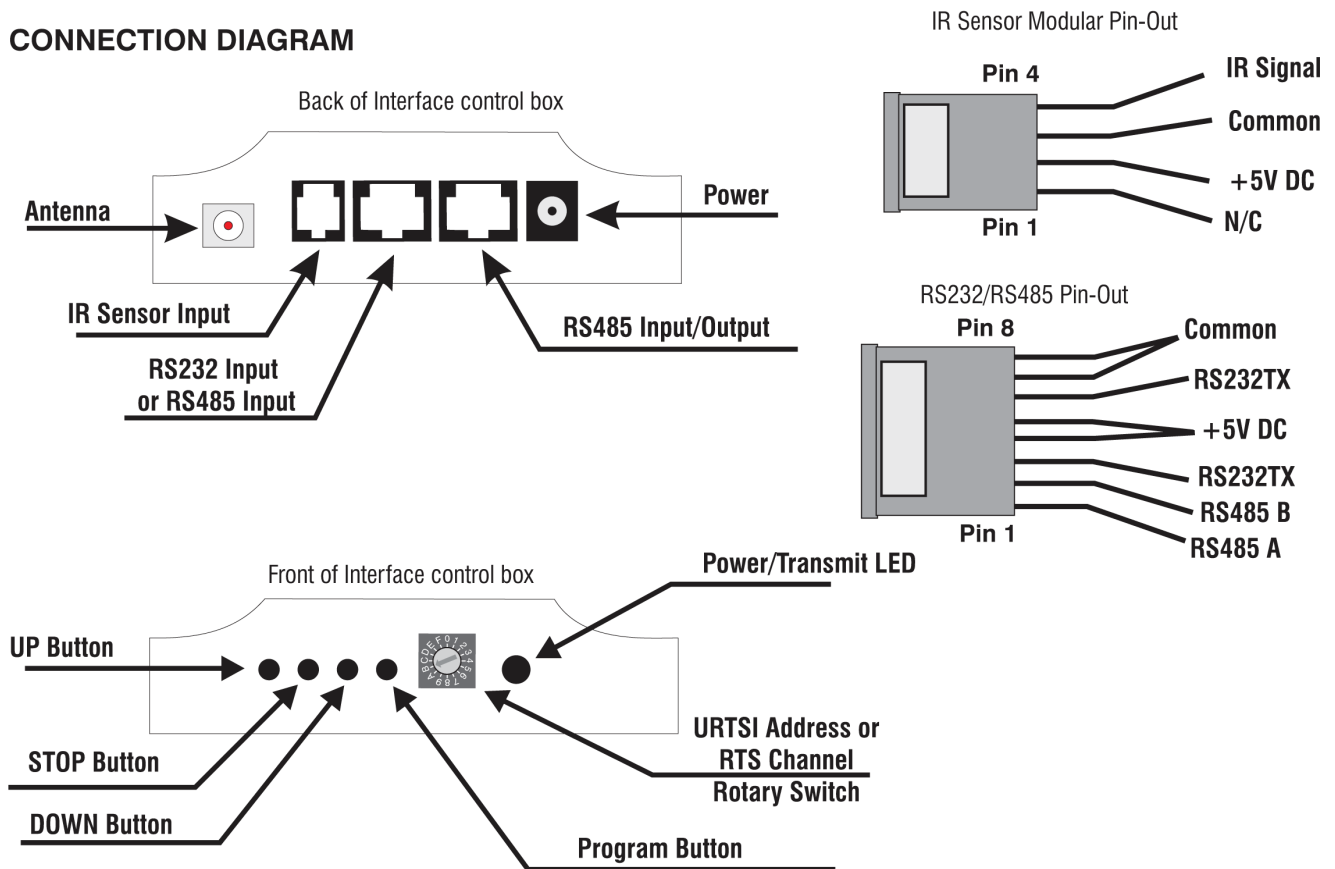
CONNECTION DIAGRAM

Back of Interface control box

Antenna

Power

IR Sensor Input

RS232 Input or RS485 Input

RS485 Input/Output

IR Sensor Modular Pin-Out

Pin 4

Pin 1

IR Signal

Common

+5V DC

N/C

RS232/RS485 Pin-Out

Pin 8

Pin 1

Common

RS232TX

+5V DC

RS232TX

RS485 B

RS485 A

Front of Interface control box

Power/Transmit LED

UP Button

STOP Button

DOWN Button

Program Button

URTSI Address or RTS Channel Rotary Switch

0123456789ABCDEF